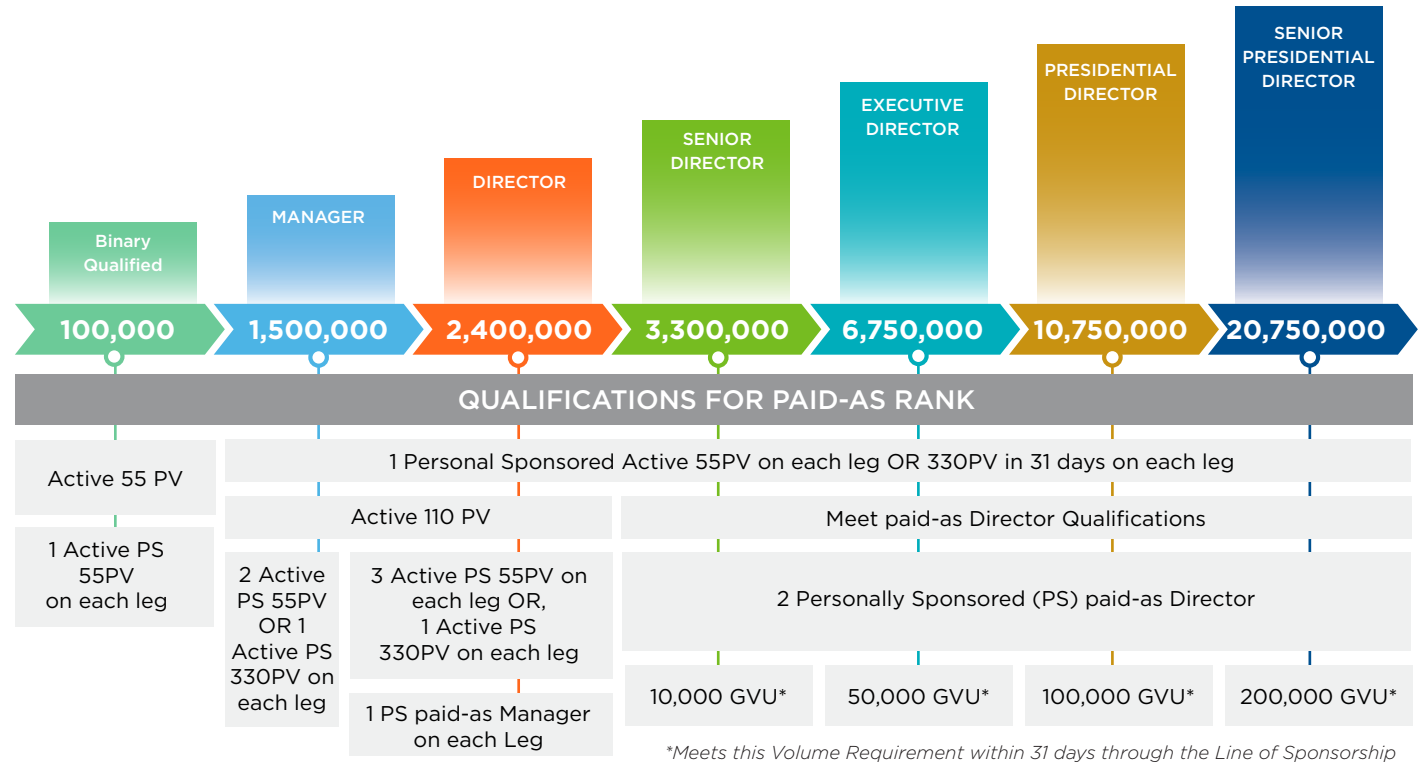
Binary Qualified

MANAGER

DIRECTOR

SENIOR DIRECTOR

EXECUTIVE DIRECTOR

PRESIDENTIAL DIRECTOR

SENIOR PRESIDENTIAL DIRECTOR

100,000

1,500,000

2,400,000

3,300,000

6,750,000

10,750,000

20,750,000

QUALIFICATIONS FOR PAID-AS RANK

Active 55 PV

1 Personal Sponsored Active 55PV on each leg OR 330PV in 31 days on each leg

1 Active PS 55PV on each leg

Active 110 PV

Meet paid-as Director Qualifications

2 Active PS 55PV OR 1 Active PS 330PV on each leg

3 Active PS 55PV on each leg OR, 1 Active PS 330PV on each leg

2 Personally Sponsored (PS) paid-as Director

1 PS paid-as Manager on each Leg

10,000 GVU*

50,000 GVU*

100,000 GVU*

200,000 GVU*

*Meets this Volume Requirement within 31 days through the Line of Sponsorship